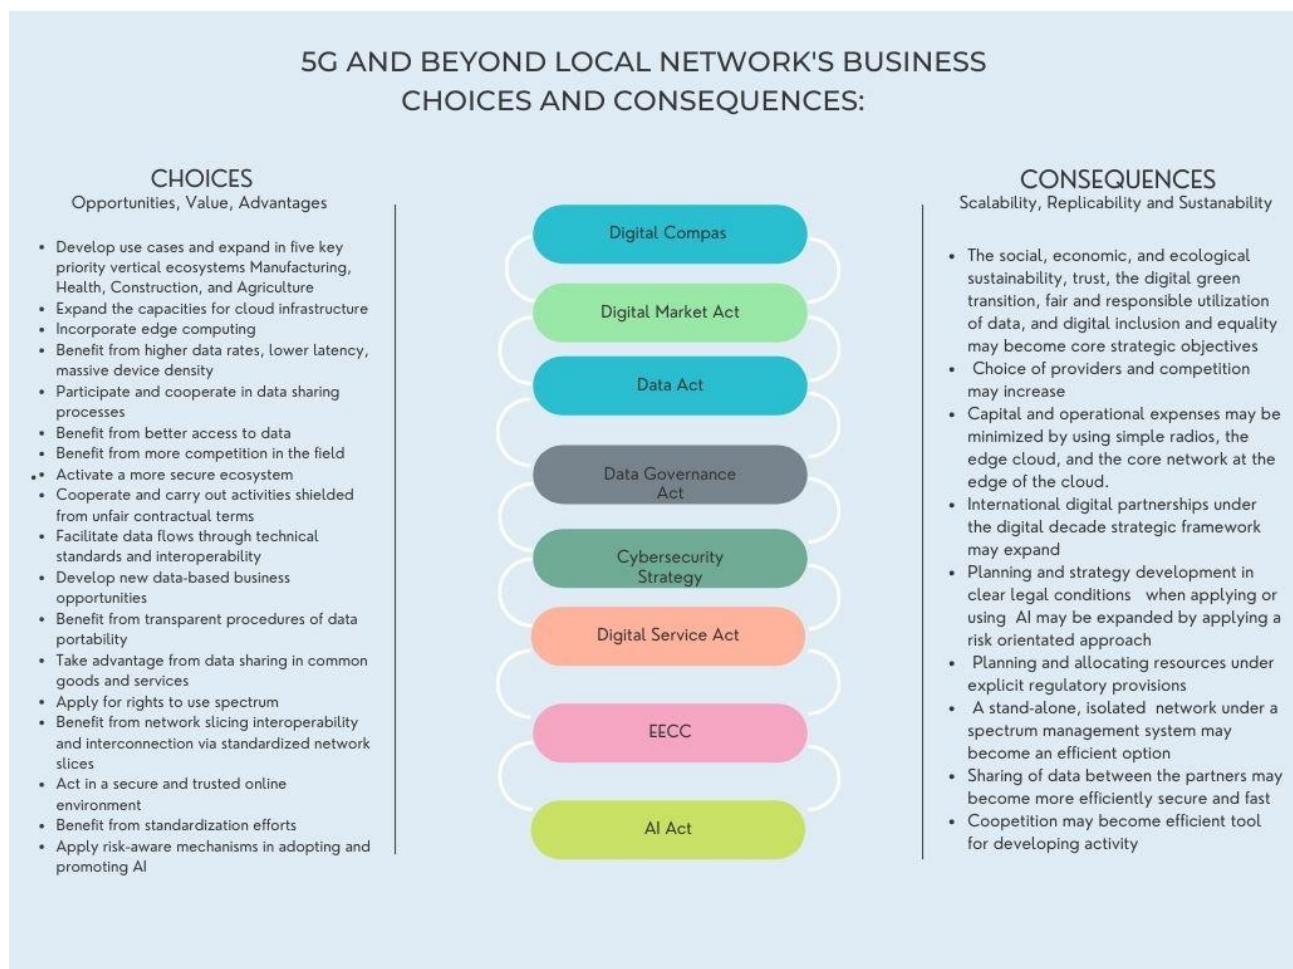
5G AND BEYOND LOCAL NETWORK'S BUSINESS CHOICES AND CONSEQUENCES:

CHOICES
Opportunities, Value, Advantages

- Develop use cases and expand in five key priority vertical ecosystems Manufacturing, Health, Construction, and Agriculture
- Expand the capacities for cloud infrastructure
- Incorporate edge computing
- Benefit from higher data rates, lower latency, massive device density
- Participate and cooperate in data sharing processes
- Benefit from better access to data
- Benefit from more competition in the field
- Activate a more secure ecosystem
- Cooperate and carry out activities shielded from unfair contractual terms
- Facilitate data flows through technical standards and interoperability
- Develop new data-based business opportunities
- Benefit from transparent procedures of data portability
- Take advantage from data sharing in common goods and services
- Apply for rights to use spectrum
- Benefit from network slicing interoperability and interconnection via standardized network slices
- Act in a secure and trusted online environment
- Benefit from standardization efforts
- Apply risk-aware mechanisms in adopting and promoting AI

Digital Compas

Digital Market Act

Data Act

Data Governance Act

Cybersecurity Strategy

Digital Service Act

EECC

AI Act

CONSEQUENCES
Scalability, Replicability and Sustanability

- The social, economic, and ecological sustainability, trust, the digital green transition, fair and responsible utilization of data, and digital inclusion and equality may become core strategic objectives
- Choice of providers and competition may increase
- Capital and operational expenses may be minimized by using simple radios, the edge cloud, and the core network at the edge of the cloud.
- International digital partnerships under the digital decade strategic framework may expand
- Planning and strategy development in clear legal conditions when applying or using AI may be expanded by applying a risk orientated approach
- Planning and allocating resources under explicit regulatory provisions
- A stand-alone, isolated network under a spectrum management system may become an efficient option
- Sharing of data between the partners may become more efficiently secure and fast
- Coopetition may become efficient tool for developing activity